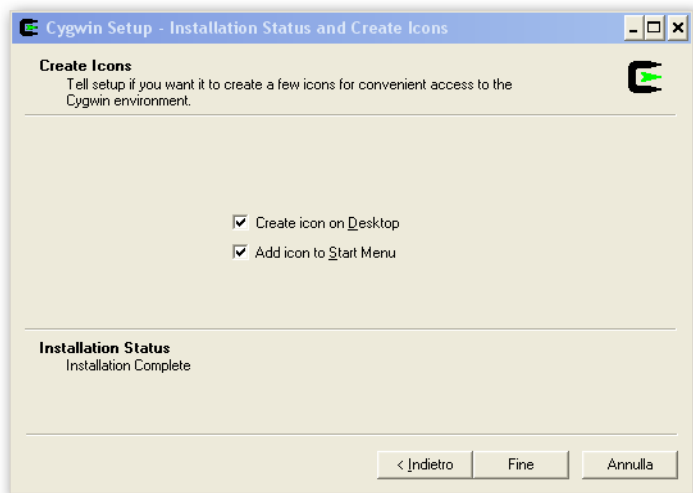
Cygwin Setup - Installation Status and Create Icons

Create Icons
Tell setup if you want it to create a few icons for convenient access to the Cygwin environment.

Create icon on Desktop
Add icon to Start Menu

Installation Status
Installation Complete

< Indietro
Fine
Annulla